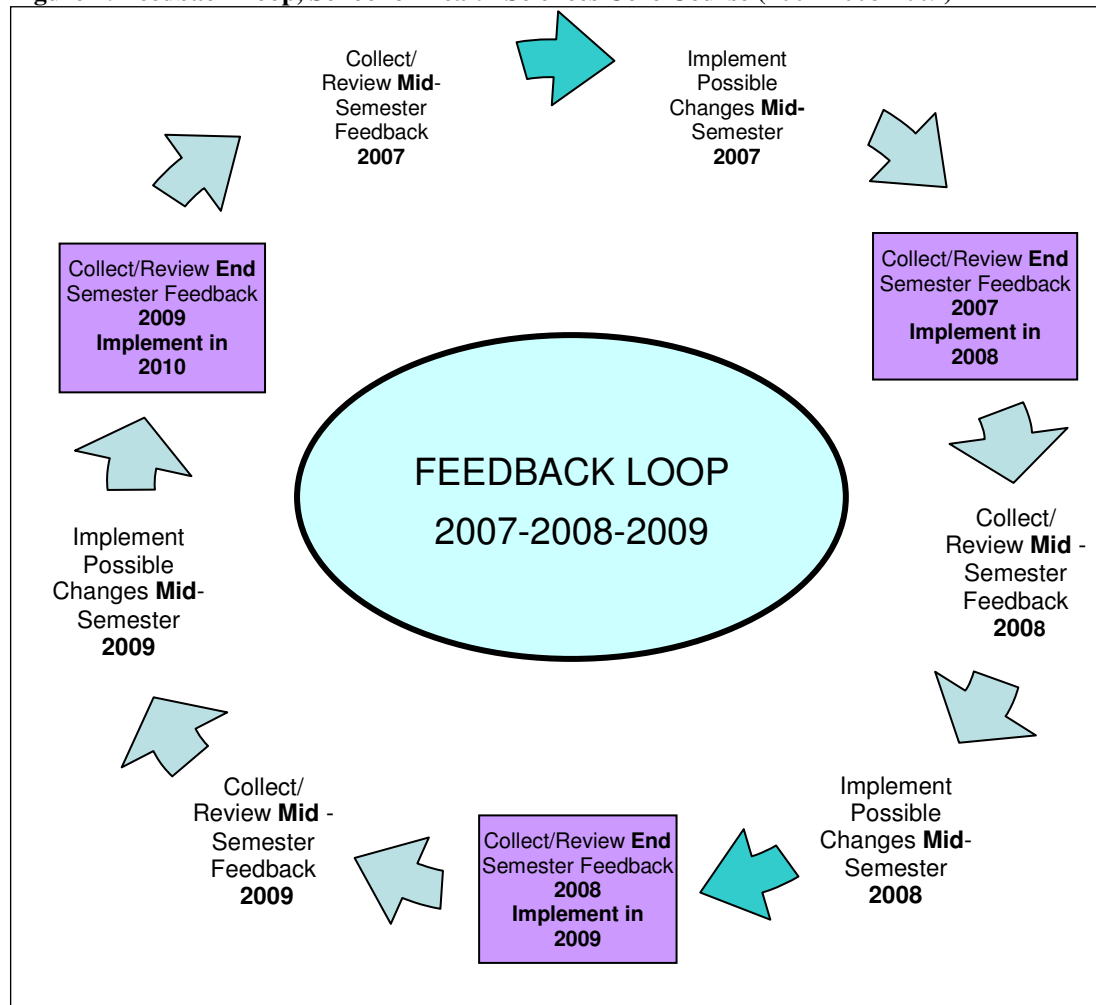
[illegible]

Collect/ Review **Mid**-Semester Feedback **2007**

Implement Possible Changes **Mid**-Semester **2007**

Collect/Review **End** Semester Feedback **2007** **Implement in 2008**

FEEDBACK LOOP 2007-2008-2009

Collect/ Review **Mid** - Semester Feedback **2008**

Implement Possible Changes **Mid**-Semester **2008**

Collect/Review **End** Semester Feedback **2008** **Implement in 2009**

Collect/ Review **Mid** - Semester Feedback **2009**

Implement Possible Changes **Mid**-Semester **2009**

Collect/Review **End** Semester Feedback **2009** **Implement in 2010**